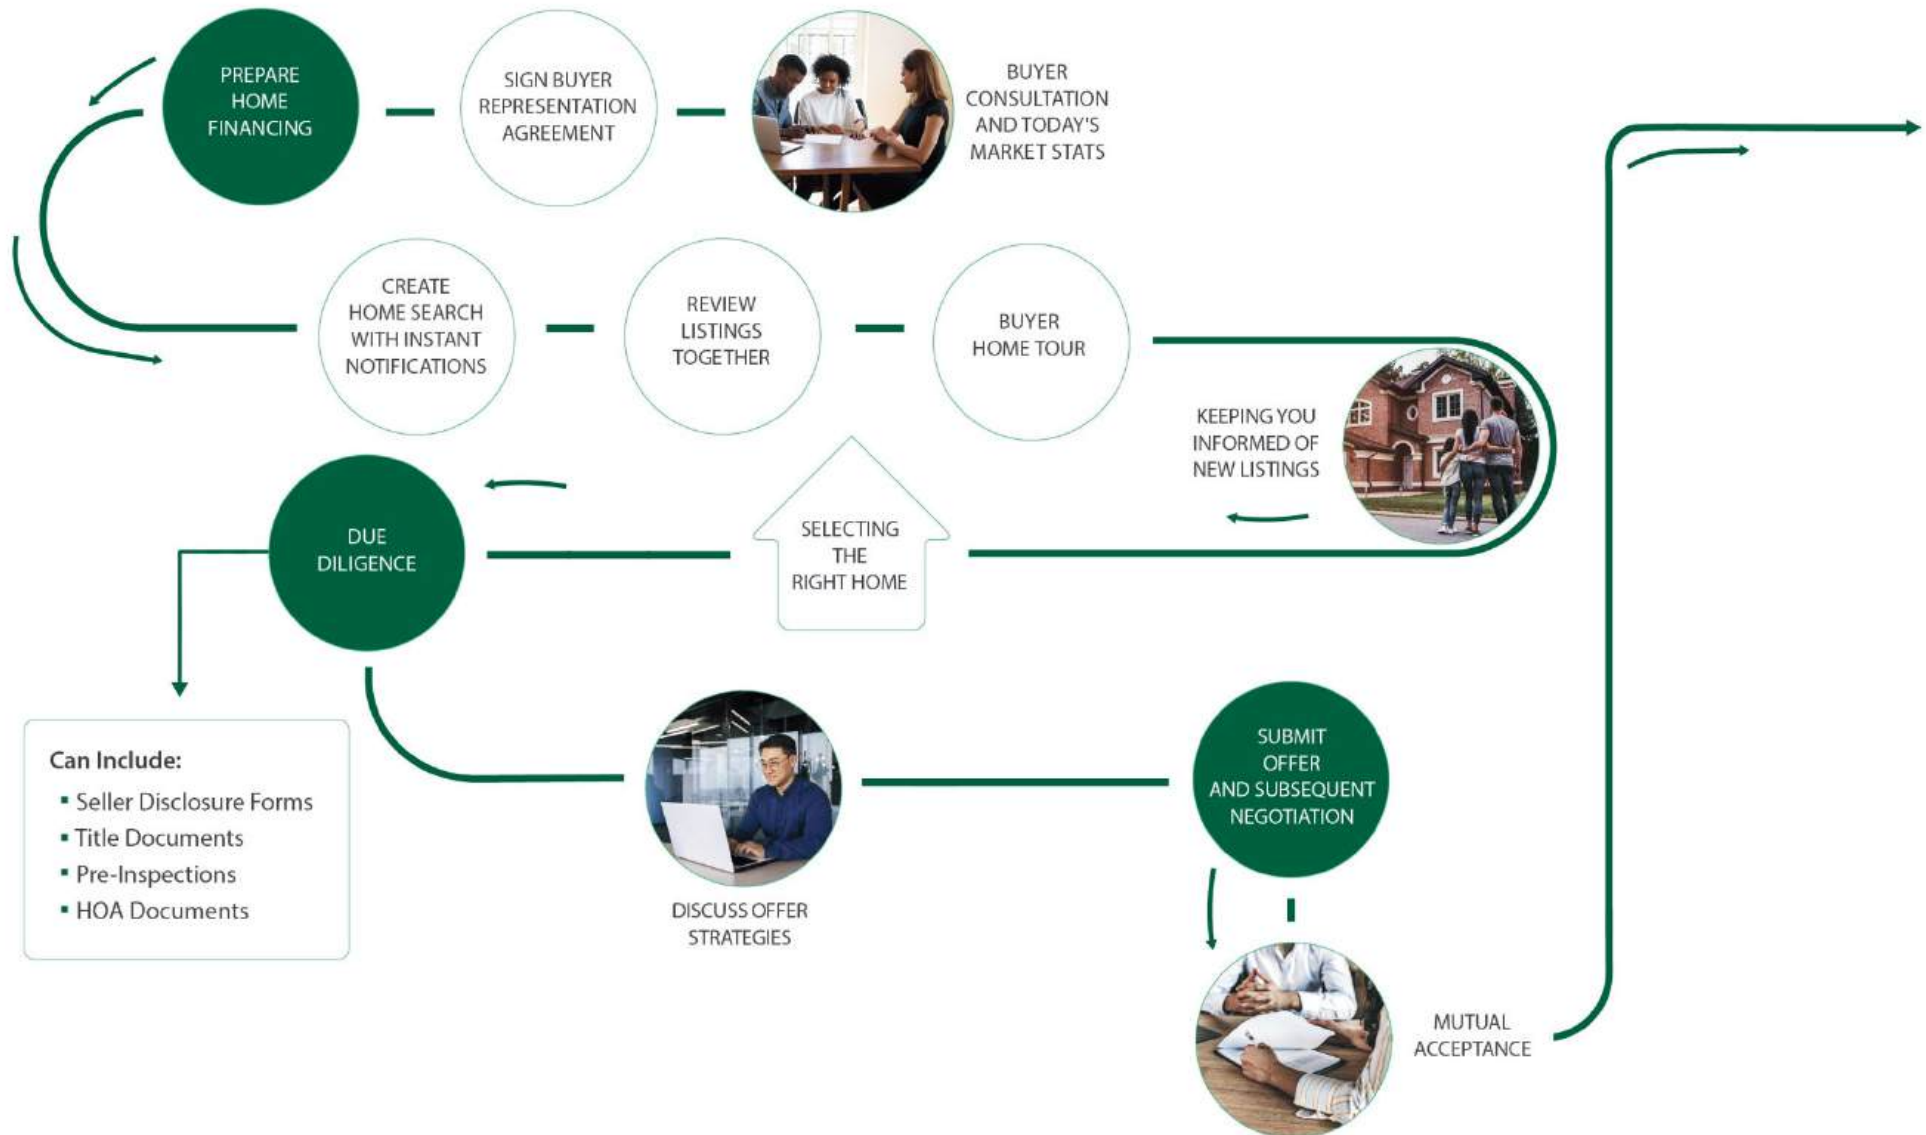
PREPARE HOME FINANCING

SIGN BUYER REPRESENTATION AGREEMENT

BUYER CONSULTATION AND TODAY'S MARKET STATS

CREATE HOME SEARCH WITH INSTANT NOTIFICATIONS

REVIEW LISTINGS TOGETHER

BUYER HOME TOUR

KEEPING YOU INFORMED OF NEW LISTINGS

DUE DILIGENCE

SELECTING THE RIGHT HOME

Can Include:
- Seller Disclosure Forms
- Title Documents
- Pre-Inspections
- HOA Documents

DISCUSS OFFER STRATEGIES

SUBMIT OFFER AND SUBSEQUENT NEGOTIATION

MUTUAL ACCEPTANCE